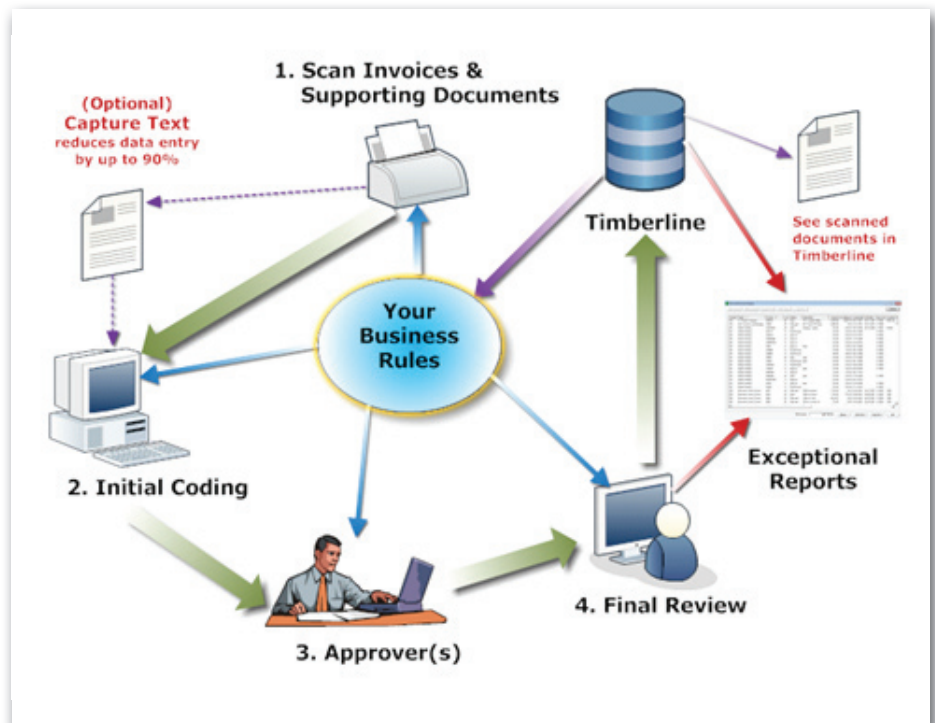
1. Scan Invoices & Supporting Documents

(Optional) Capture Text reduces data entry by up to 90%

Timberline

See scanned documents in Timberline

Your Business Rules

2. Initial Coding

Exceptional Reports

3. Approver(s)

4. Final Review